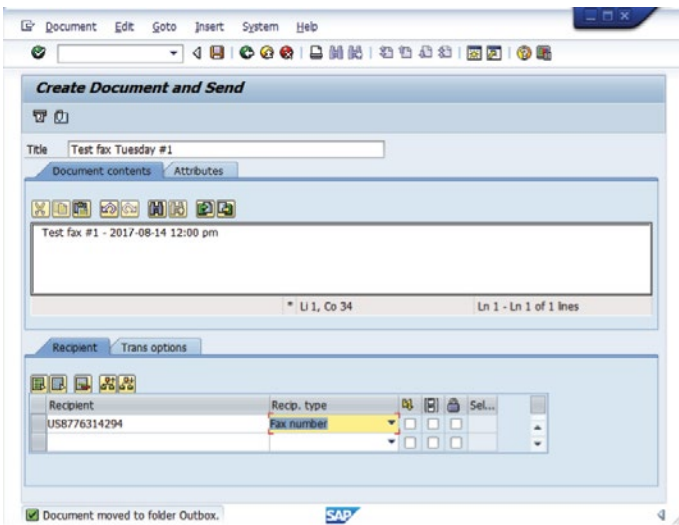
Document Edit Goto Insert System Help

Create Document and Send

Title Test fax Tuesday #1

Document contents Attributes

Test fax #1 - 2017-08-14 12:00 pm

* Li 1, Co 34 Ln 1 - Ln 1 of 1 lines

Recipient Trans options

| Recipient | Recip. type | | | | Sel... |
|---|---|---|---|---|---|
| US8776314294 | Fax number | | | | |
| | | | | | |

Document moved to folder Outbox.

SAP